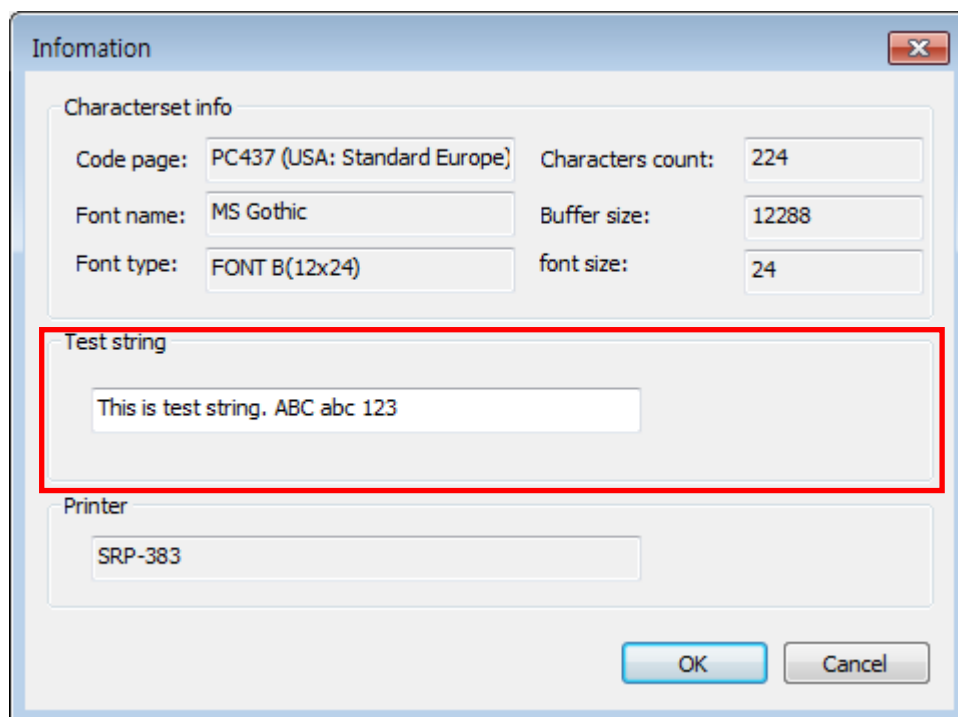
Infomation

Characterset info

Code page: PC437 (USA: Standard Europe)

Characters count: 224

Font name: MS Gothic

Buffer size: 12288

Font type: FONT B(12x24)

font size: 24

Test string

This is test string. ABC abc 123

Printer

SRP-383

OK

Cancel